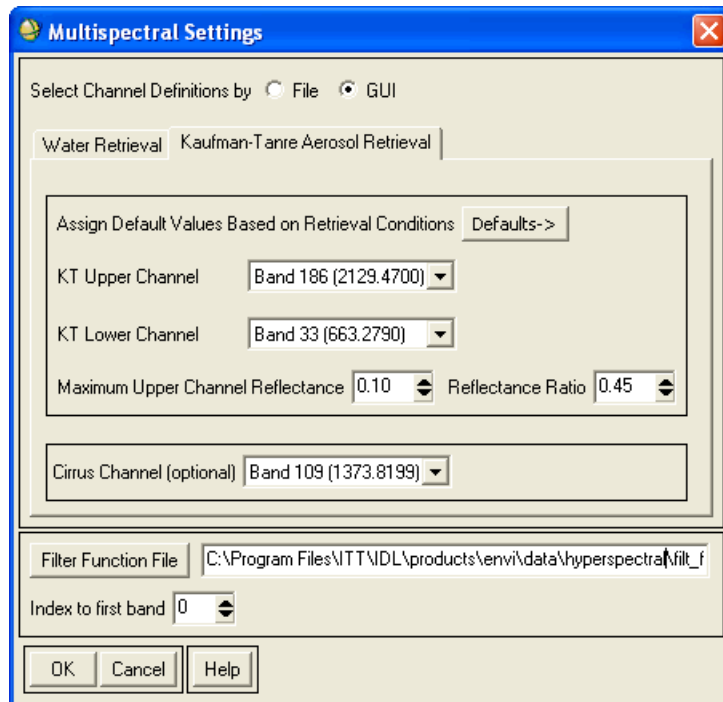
Multispectral Settings

Select Channel Definitions by File GUI

Water Retrieval | Kaufman-Tanre Aerosol Retrieval

Assign Default Values Based on Retrieval Conditions Defaults->

KT Upper Channel Band 186 (2129.4700)

KT Lower Channel Band 33 (663.2790)

Maximum Upper Channel Reflectance 0.10 Reflectance Ratio 0.45

Cirrus Channel (optional) Band 109 (1373.8199)

Filter Function File C:\Program Files\ITT\IDL\products\envi\data\hyperspectral\filt_f

Index to first band 0

OK Cancel Help